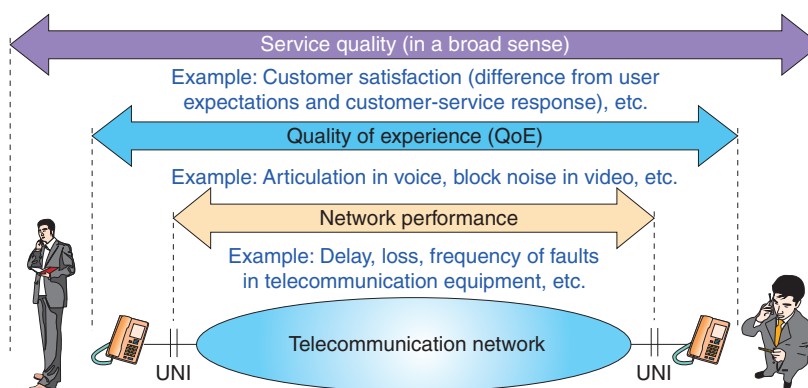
Service quality (in a broad sense)

Example: Customer satisfaction (difference from user expectations and customer-service response), etc.

Quality of experience (QoE)

Example: Articulation in voice, block noise in video, etc.

Network performance

Example: Delay, loss, frequency of faults in telecommunication equipment, etc.

UNI

Telecommunication network

UNI